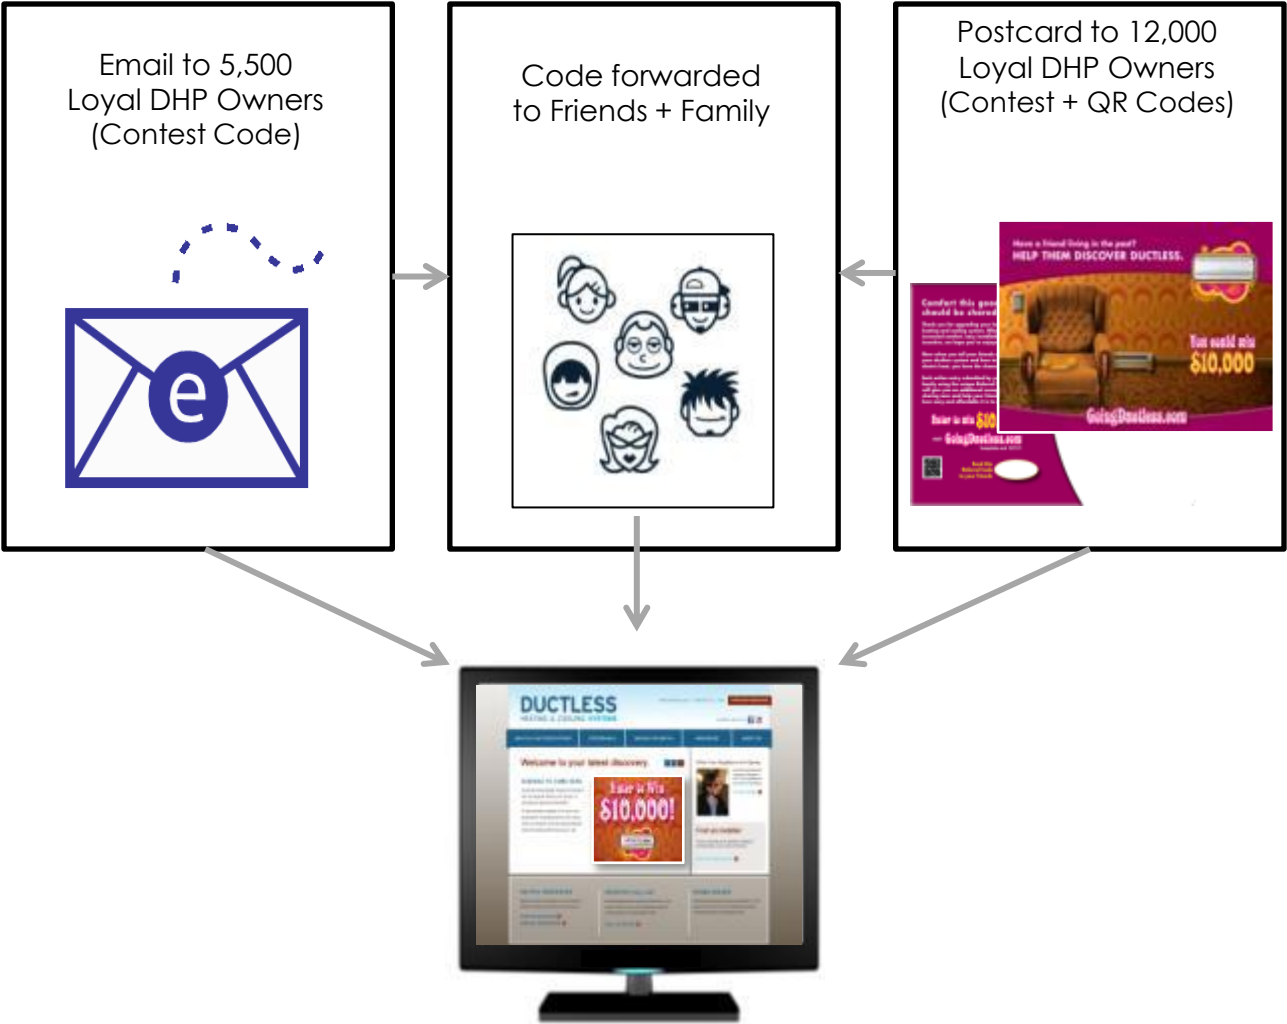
Email to 5,500
Loyal DHP Owners
(Contest Code)

e

Code forwarded
to Friends + Family

Postcard to 12,000
Loyal DHP Owners
(Contest + QR Codes)

Have a friend living in the past?
HELP THEM DISCOVER DUCTLESS.

You could win
$10,000

GoingDuctless.com

Comfort this good should be shared

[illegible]

Enter to win $10

GoingDuctless.com

DUCTLESS
HEATING & COOLING SYSTEMS

Welcome to your latest discovery.

Enter to Win
$10,000!

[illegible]